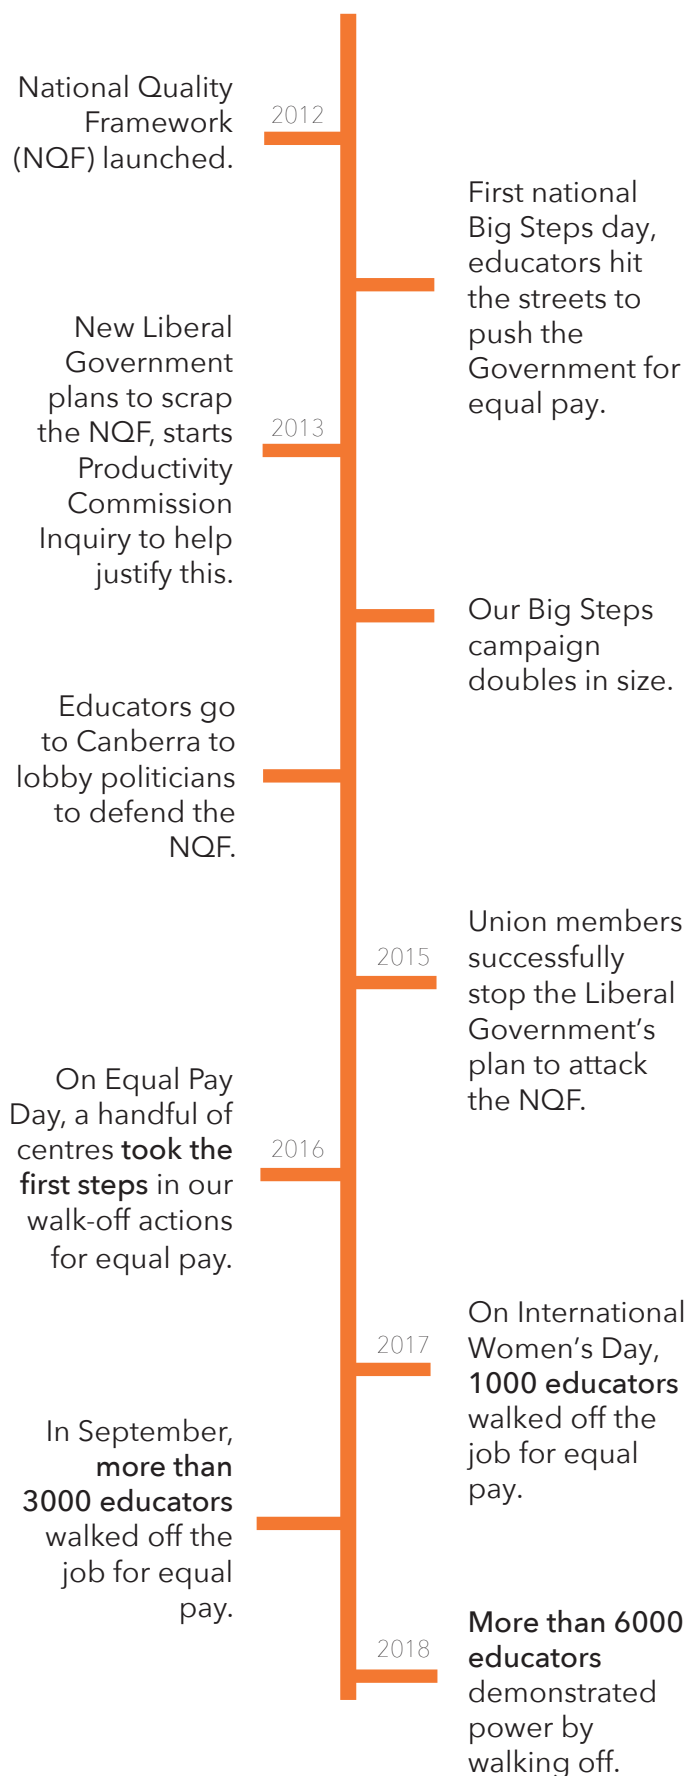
2012

National Quality Framework (NQF) launched.

First national Big Steps day, educators hit the streets to push the Government for equal pay.

2013

New Liberal Government plans to scrap the NQF, starts Productivity Commission Inquiry to help justify this.

Our Big Steps campaign doubles in size.

Educators go to Canberra to lobby politicians to defend the NQF.

2015

Union members successfully stop the Liberal Government's plan to attack the NQF.

2016

On Equal Pay Day, a handful of centres **took the first steps** in our walk-off actions for equal pay.

2017

On International Women's Day, **1000 educators** walked off the job for equal pay.

In September, **more than 3000 educators** walked off the job for equal pay.

2018

**More than 6000 educators** demonstrated power by walking off.